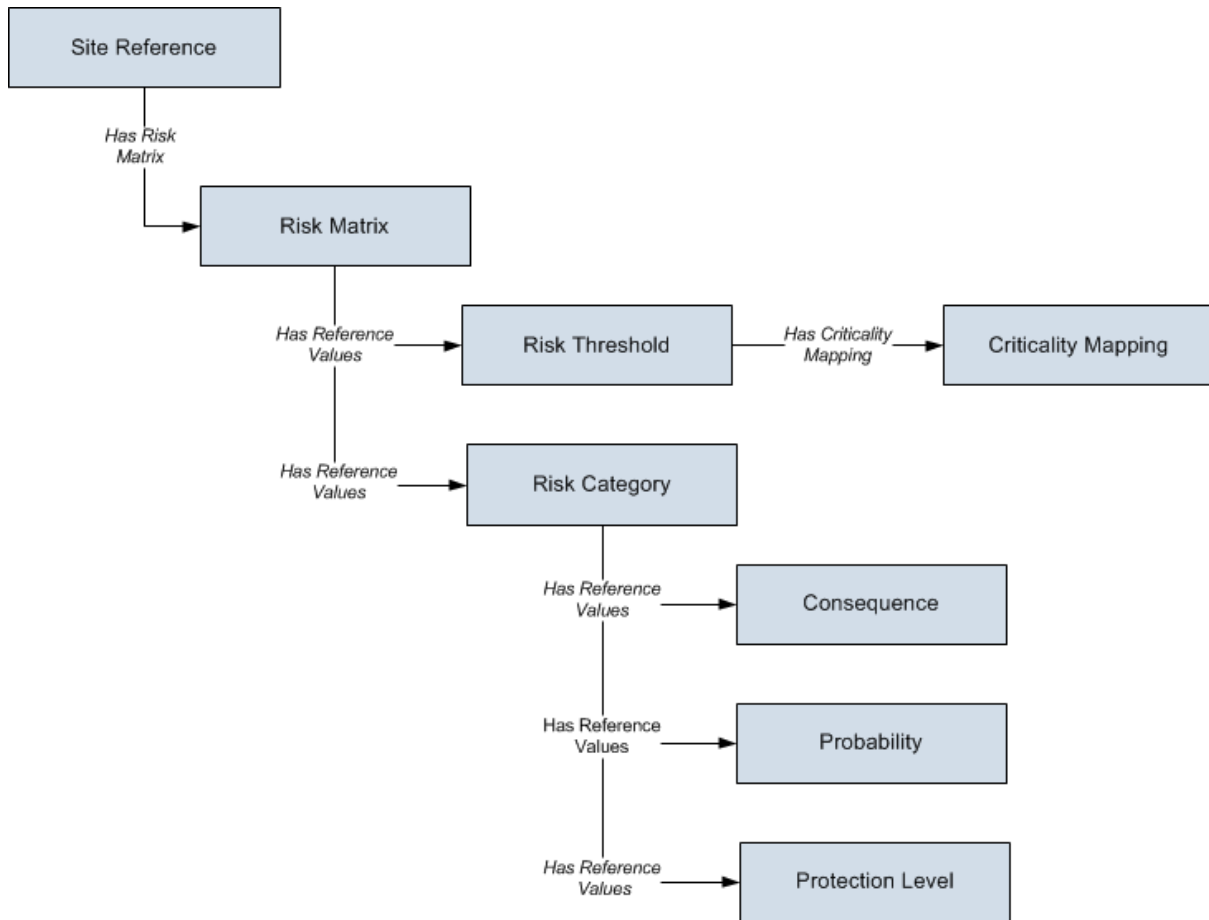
Site Reference

Has Risk Matrix

Risk Matrix

Has Reference Values

Risk Threshold

Has Criticality Mapping

Criticality Mapping

Has Reference Values

Risk Category

Has Reference Values

Consequence

Has Reference Values

Probability

Has Reference Values

Protection Level